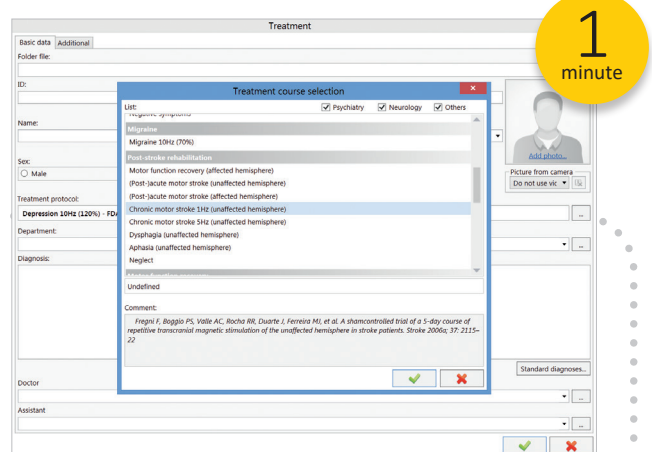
Treatment

1
minute

Basic data
Additional

Folder file:

ID:

Name:

Sex:

Male

Treatment protocol:

Depression 10Hz (120%) - FDA

Department:

Diagnosis:

Doctor

Assistant

Add photo...

Picture from camera

Do not use vic

Standard diagnoses...

Treatment course selection

List:
Psychiatry
Neurology
Others

Negative symptoms

Migraine

Migraine 10Hz (70%)

Post-stroke rehabilitation

Motor function recovery (affected hemisphere)

(Post-)acute motor stroke (unaffected hemisphere)

(Post-)acute motor stroke (affected hemisphere)

Chronic motor stroke 1Hz (unaffected hemisphere)

Chronic motor stroke 5Hz (unaffected hemisphere)

Dysphagia (unaffected hemisphere)

Aphasia (unaffected hemisphere)

Neglect

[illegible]

Undefined

Comment:

Fregni F, Boggio PS, Valle AC, Rocha RR, Duarte J, Ferreira MJ, et al. A shamcontrolled trial of a 5-day course of repetitive transcranial magnetic stimulation of the unaffected hemisphere in stroke patients. Stroke 2006a; 37: 2115–22